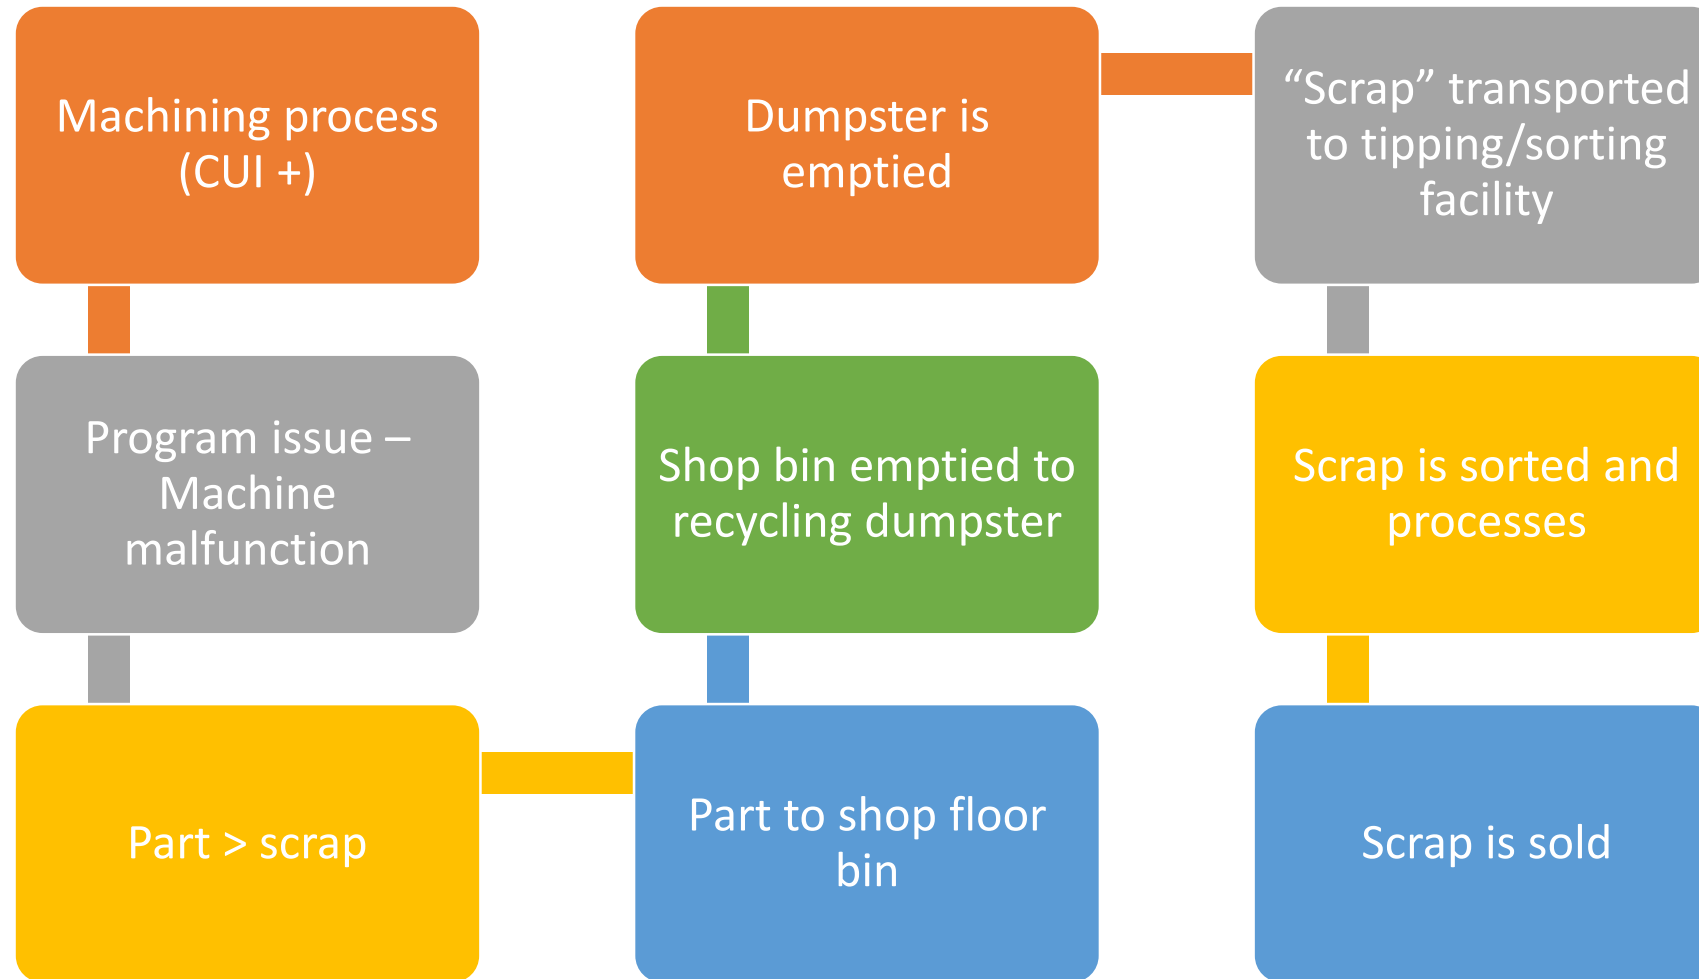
Machining process (CUI +)

Program issue – Machine malfunction

Part > scrap

Part to shop floor bin

Shop bin emptied to recycling dumpster

Dumpster is emptied

“Scrap” transported to tipping/sorting facility

Scrap is sorted and processes

Scrap is sold